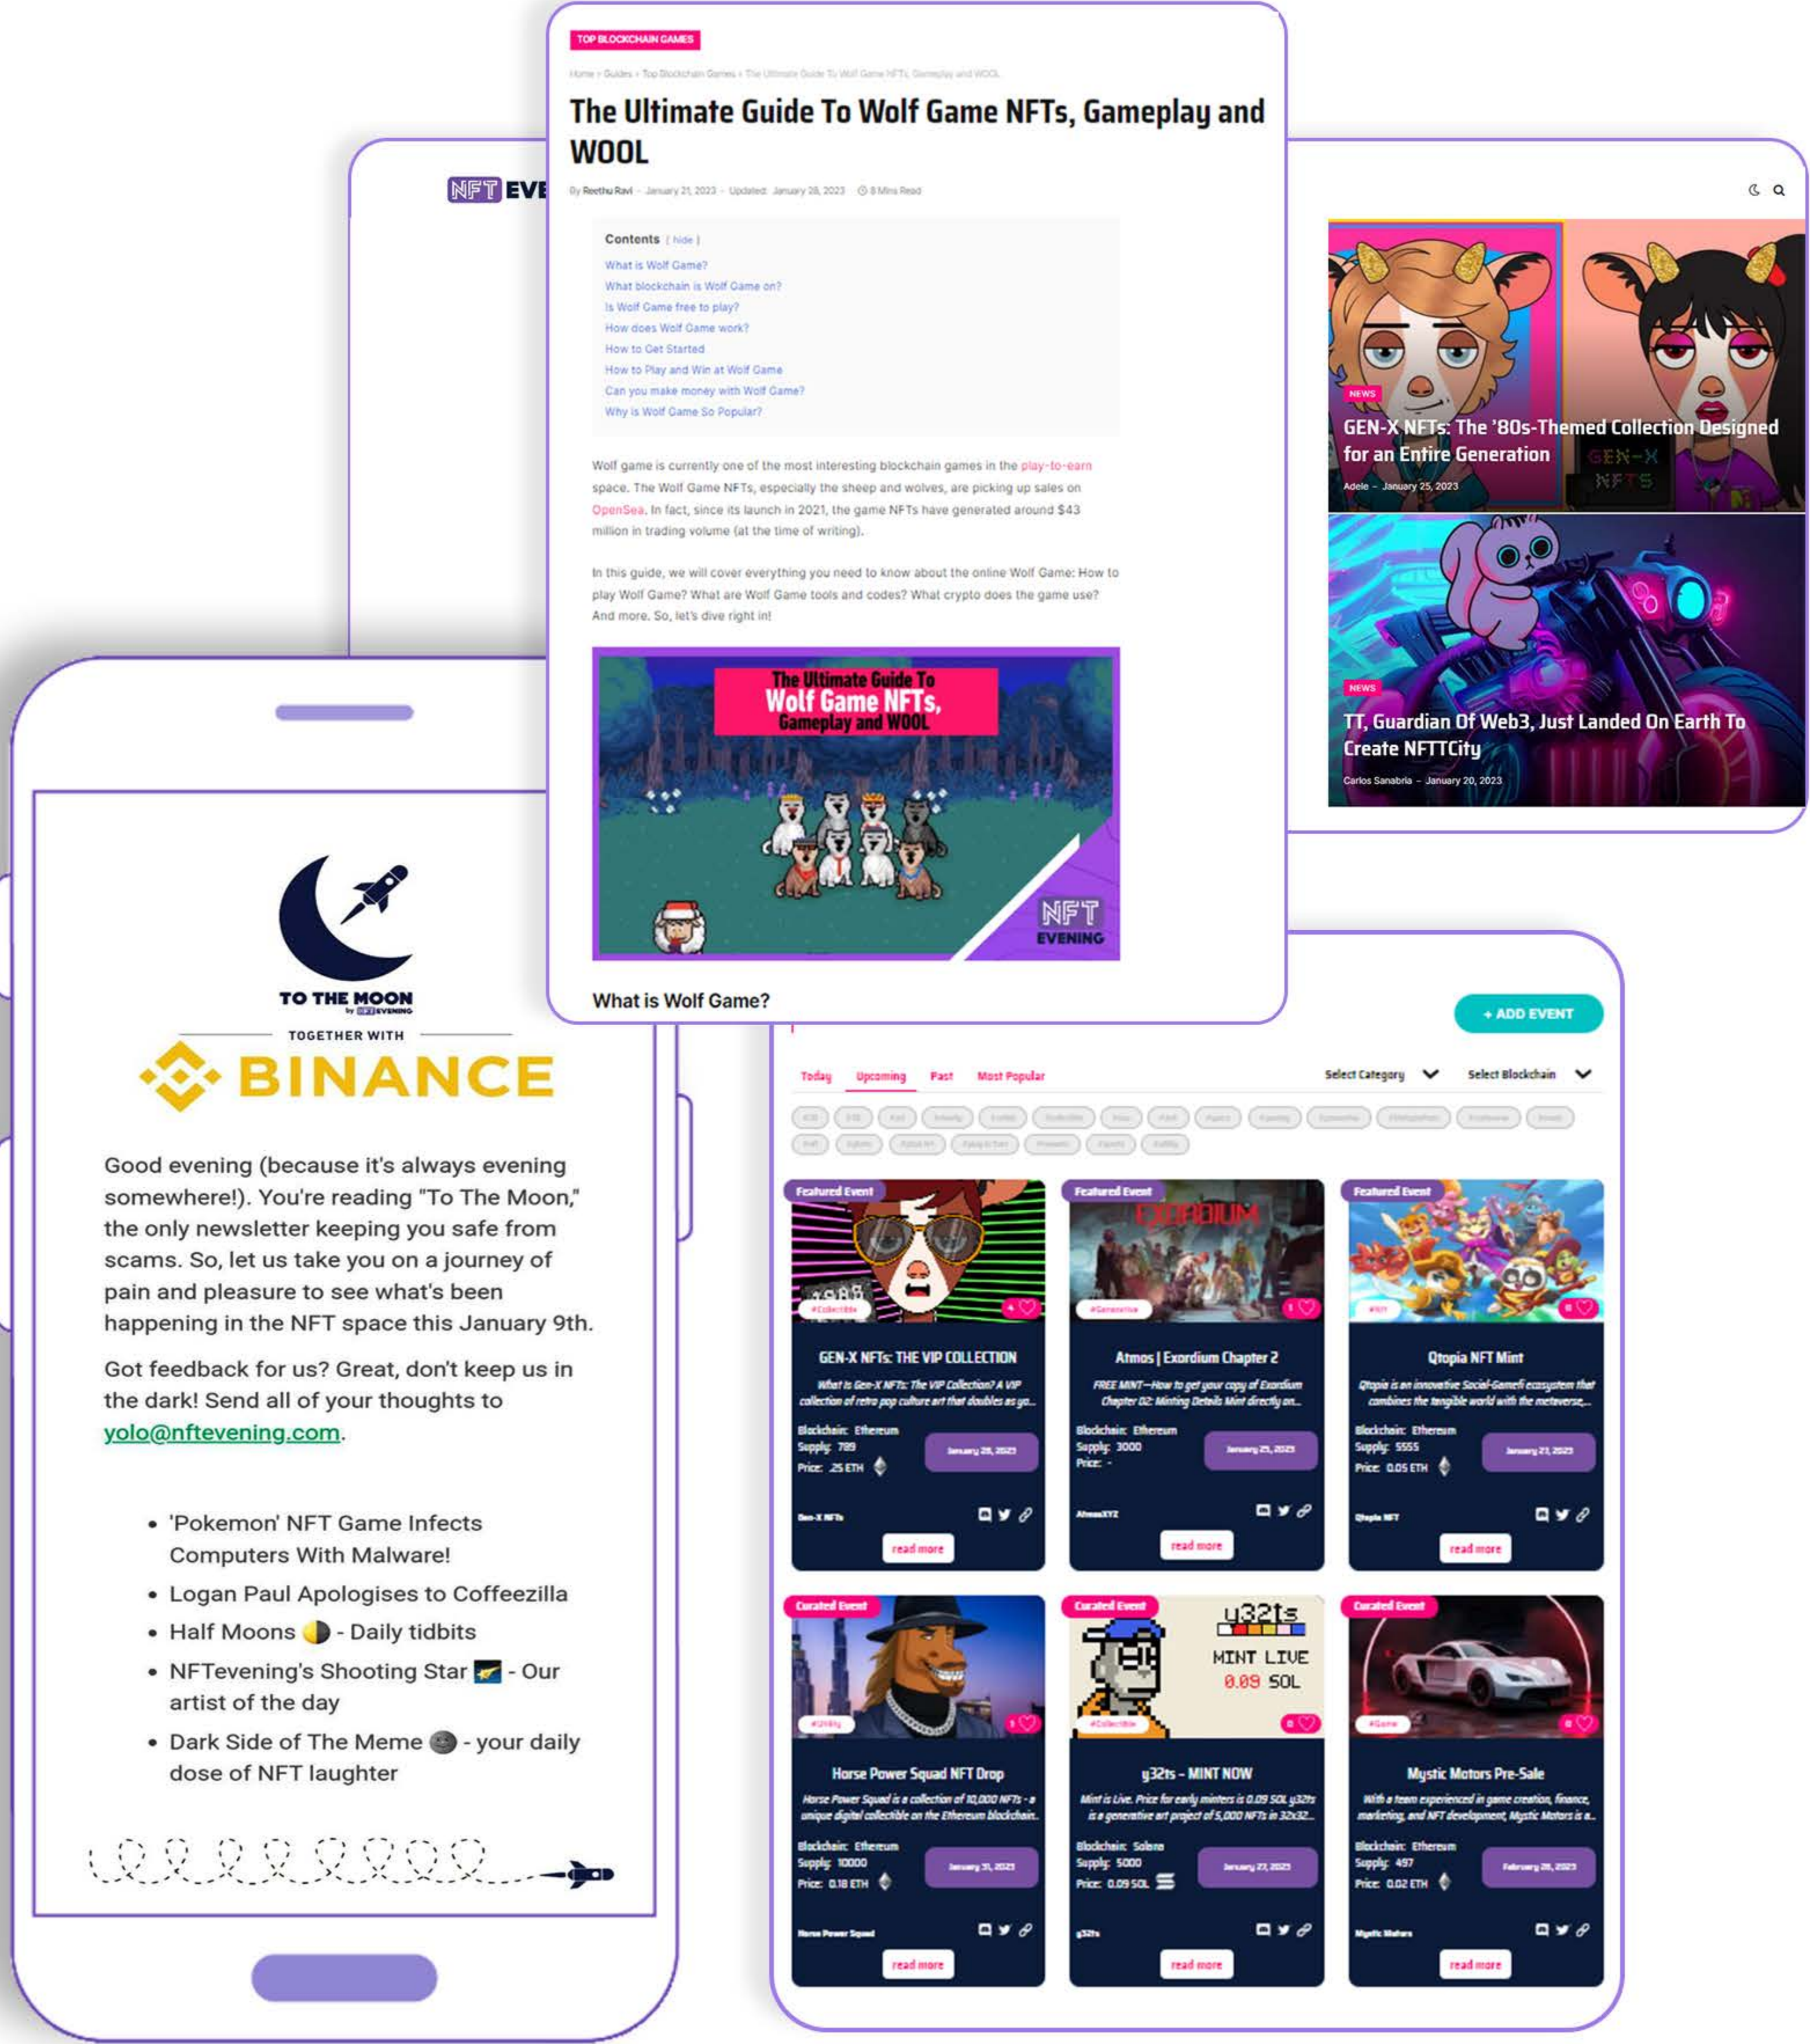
TOP BLOCKCHAIN GAMES

Home › Guides › Top Blockchain Games › The Ultimate Guide To Wolf Game NFTs, Gameplay and WOOL

The Ultimate Guide To Wolf Game NFTs, Gameplay and WOOL

By Reethu Ravi - January 21, 2023 - Updated: January 28, 2023 8 Mins Read

Contents [ hide ]
What is Wolf Game?
What blockchain is Wolf Game on?
Is Wolf Game free to play?
How does Wolf Game work?
How to Get Started
How to Play and Win at Wolf Game
Can you make money with Wolf Game?
Why is Wolf Game So Popular?

Wolf game is currently one of the most interesting blockchain games in the play-to-earn space. The Wolf Game NFTs, especially the sheep and wolves, are picking up sales on OpenSea. In fact, since its launch in 2021, the game NFTs have generated around $43 million in trading volume (at the time of writing).

In this guide, we will cover everything you need to know about the online Wolf Game: How to play Wolf Game? What are Wolf Game tools and codes? What crypto does the game use? And more. So, let's dive right in!

The Ultimate Guide To Wolf Game NFTs, Gameplay and WOOL

NFT EVENING

What is Wolf Game?

NFT EVE

NEWS
GEN-X NFTs: The '80s-Themed Collection Designed for an Entire Generation
Adele - January 25, 2023

NEWS
TT, Guardian Of Web3, Just Landed On Earth To Create NFTTCity
Carlos Sanabria - January 20, 2023

TO THE MOON by NFT EVENING
TOGETHER WITH
BINANCE

Good evening (because it's always evening somewhere!). You're reading "To The Moon," the only newsletter keeping you safe from scams. So, let us take you on a journey of pain and pleasure to see what's been happening in the NFT space this January 9th.

Got feedback for us? Great, don't keep us in the dark! Send all of your thoughts to yolo@nftevening.com.

• 'Pokemon' NFT Game Infects Computers With Malware!
• Logan Paul Apologises to Coffeezilla
• Half Moons 🌓 - Daily tidbits
• NFTevening's Shooting Star 🌠 - Our artist of the day
• Dark Side of The Meme 🌑 - your daily dose of NFT laughter

+ ADD EVENT

Today Upcoming Past Most Popular Select Category Select Blockchain

Featured Event
GEN-X NFTs: THE VIP COLLECTION
What is Gen-X NFTs: The VIP Collection? A VIP collection of retro pop culture art that doubles as yo...
Blockchain: Ethereum
Supply: 789
Price: .25 ETH
January 28, 2023
Gen-X NFTs
read more

Featured Event
Atmos | Exordium Chapter 2
FREE MINT—How to get your copy of Exordium Chapter 02: Minting Details Mint directly on...
Blockchain: Ethereum
Supply: 3000
Price: -
January 25, 2023
AtmosXYZ
read more

Featured Event
Qtopia NFT Mint
Qtopia is an innovative Social-GameFi ecosystem that combines the tangible world with the metaverse,...
Blockchain: Ethereum
Supply: 5555
Price: 0.05 ETH
January 21, 2023
Qtopia NFT
read more

Curated Event
Horse Power Squad NFT Drop
Horse Power Squad is a collection of 10,000 NFTs - a unique digital collectible on the Ethereum blockchain...
Blockchain: Ethereum
Supply: 10000
Price: 0.18 ETH
January 31, 2023
Horse Power Squad
read more

Curated Event
y32ts
MINT LIVE
0.09 SOL
y32ts - MINT NOW
Mint is Live. Price for early minters is 0.09 SOL y32ts is a generative art project of 5,000 NFTs in 32x32...
Blockchain: Solana
Supply: 5000
Price: 0.09 SOL
January 27, 2023
y32ts
read more

Curated Event
Mystic Motors Pre-Sale
With a team experienced in game creation, finance, marketing, and NFT development, Mystic Motors is a...
Blockchain: Ethereum
Supply: 497
Price: 0.02 ETH
February 28, 2023
Mystic Motors
read more